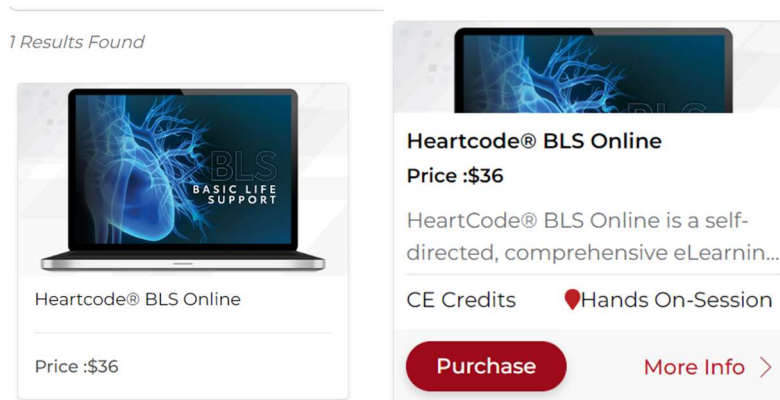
1 Results Found

BLS
BASIC LIFE SUPPORT

Heartcode® BLS Online

Price :$36

BLS

Heartcode® BLS Online

Price :$36

HeartCode® BLS Online is a self-directed, comprehensive eLearnin...

CE Credits

Hands On-Session

Purchase

More Info